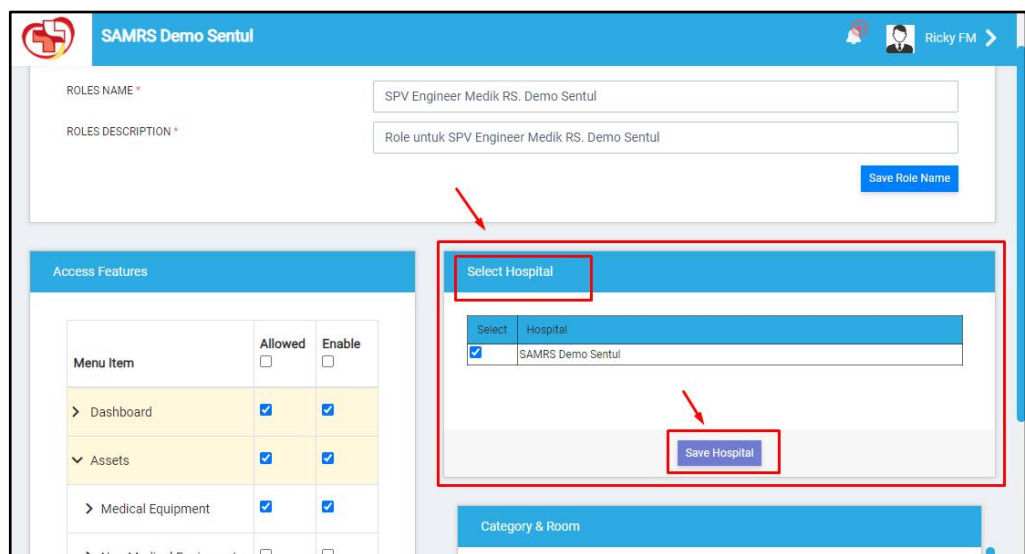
SAMRS Demo Sentul

Ricky FM

ROLES NAME *
SPV Engineer Medik RS. Demo Sentul

ROLES DESCRIPTION *
Role untuk SPV Engineer Medik RS. Demo Sentul

Save Role Name

Access Features

| Menu Item | Allowed | Enable |
|---|---|---|
| Dashboard | ☑ | ☑ |
| Assets | ☑ | ☑ |
| Medical Equipment | ☑ | ☑ |
| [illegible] | ☐ | ☐ |

Select Hospital

| Select | Hospital |
|---|---|
| ☑ | SAMRS Demo Sentul |

Save Hospital

Category & Room